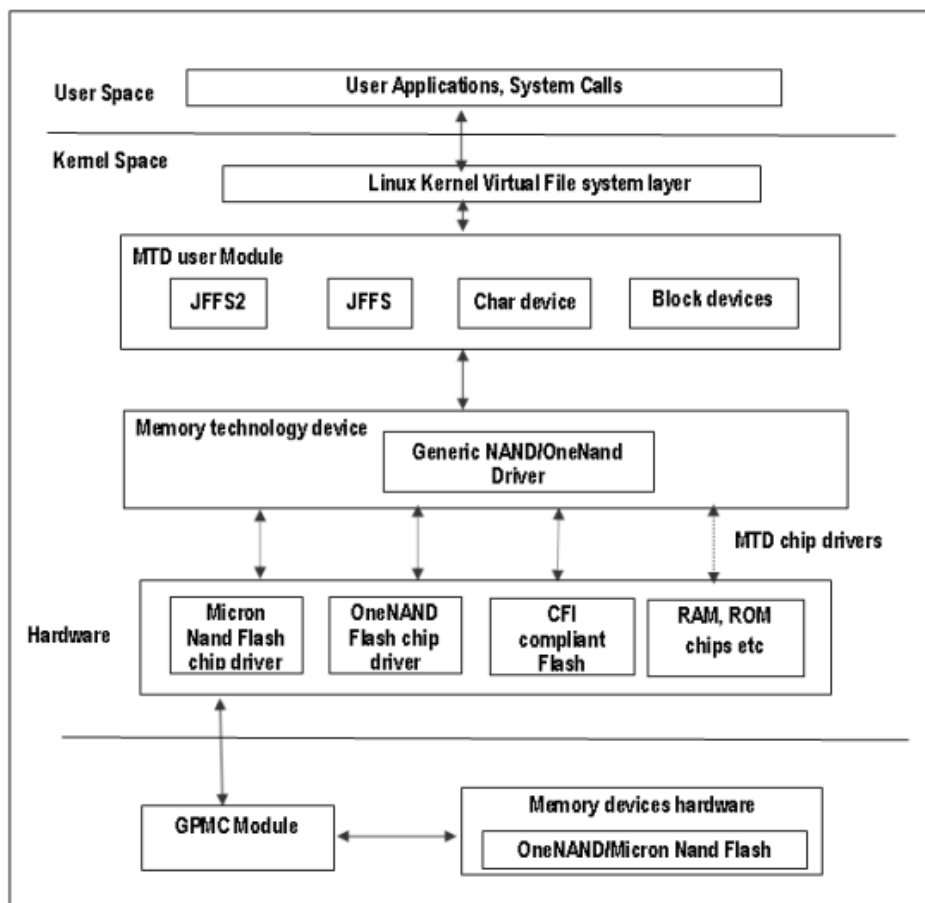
User Space

User Applications, System Calls

Kernel Space

Linux Kernel Virtual File system layer

MTD user Module

JFFS2

JFFS

Char device

Block devices

Memory technology device

Generic NAND/OneNand Driver

MTD chip drivers

Hardware

Micron Nand Flash chip driver

OneNAND Flash chip driver

CFI compliant Flash

RAM, ROM chips etc

GPMC Module

Memory devices hardware

OneNAND/Micron Nand Flash